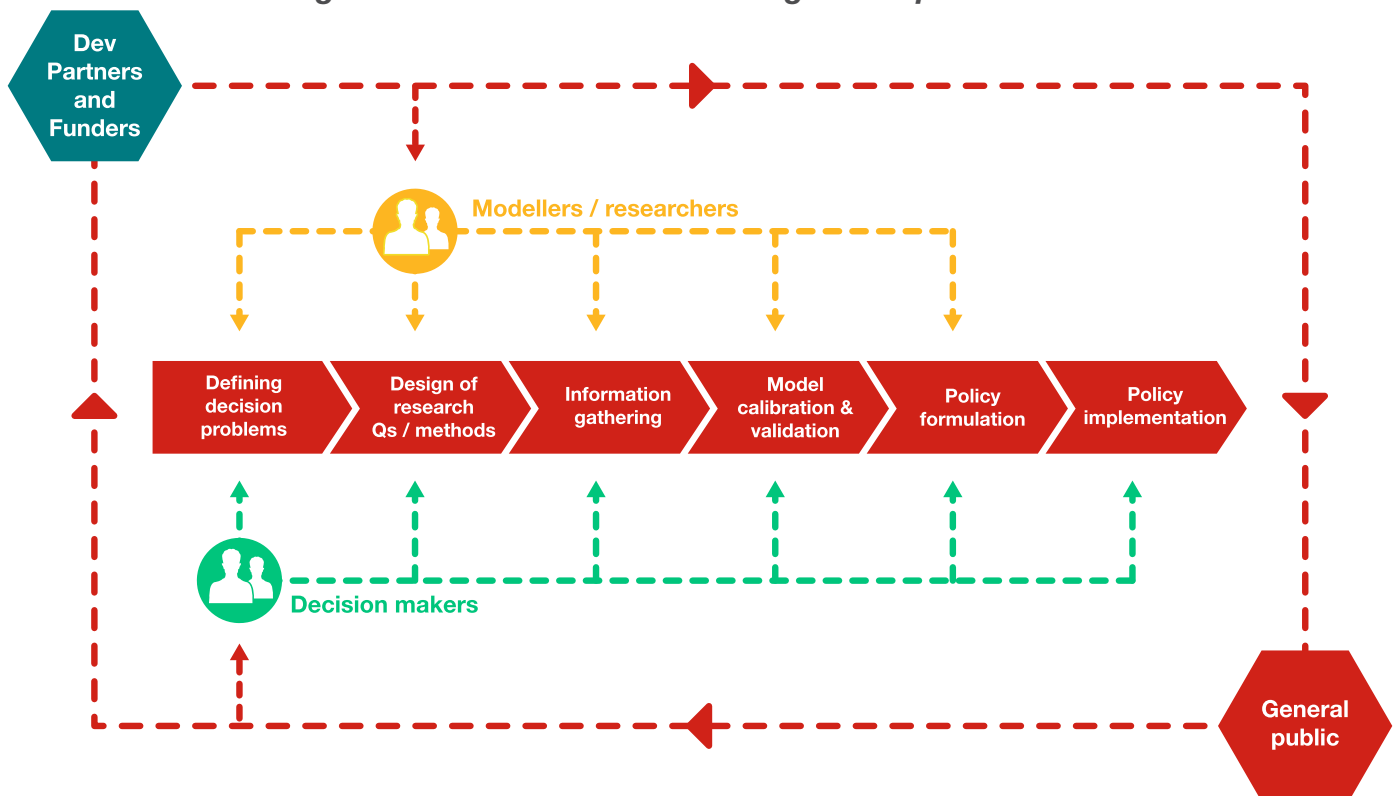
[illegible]

Dev Partners and Funders

Modellers / researchers

Defining decision problems

Design of research Qs / methods

Information gathering

Model calibration & validation

Policy formulation

Policy implementation

Decision makers

General public